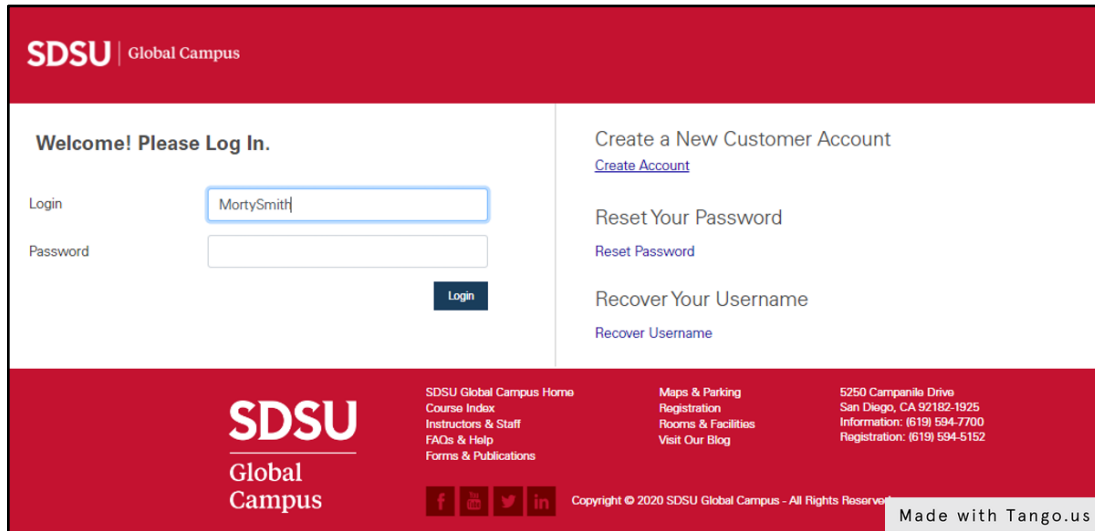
SDSU | Global Campus

Welcome! Please Log In.

Login MortySmith

Password

Login

Create a New Customer Account

Create Account

Reset Your Password

Reset Password

Recover Your Username

Recover Username

SDSU Global Campus

SDSU Global Campus Home
Course Index
Instructors & Staff
FAQs & Help
Forms & Publications

Maps & Parking
Registration
Rooms & Facilities
Visit Our Blog

5250 Campanile Drive
San Diego, CA 92182-1925
Information: (619) 594-7700
Registration: (619) 594-5152

f You Tube in

Copyright © 2020 SDSU Global Campus - All Rights Reserv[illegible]

Made with Tango.us